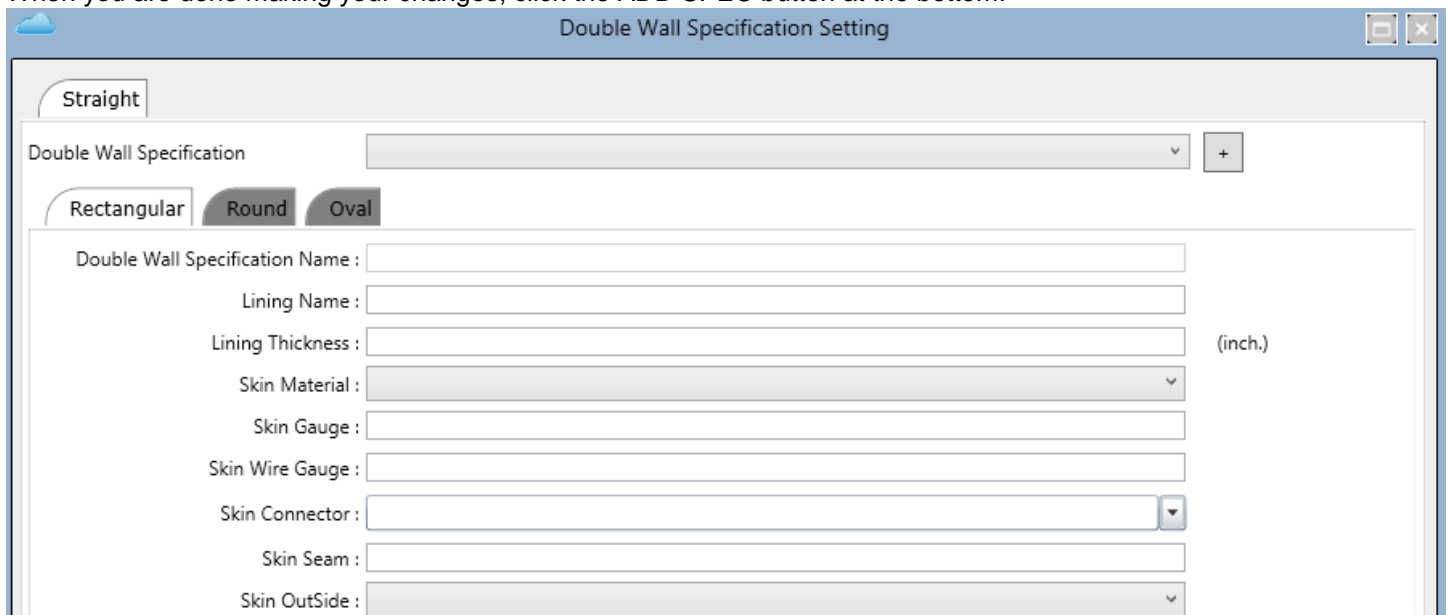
When you are done making your changes, click the ADD SPEC button at the bottom.

Double Wall Specification Setting

Straight

Double Wall Specification +

Rectangular Round Oval

Double Wall Specification Name :

Lining Name :

Lining Thickness : (inch.)

Skin Material :

Skin Gauge :

Skin Wire Gauge :

Skin Connector :

Skin Seam :

Skin OutSide :